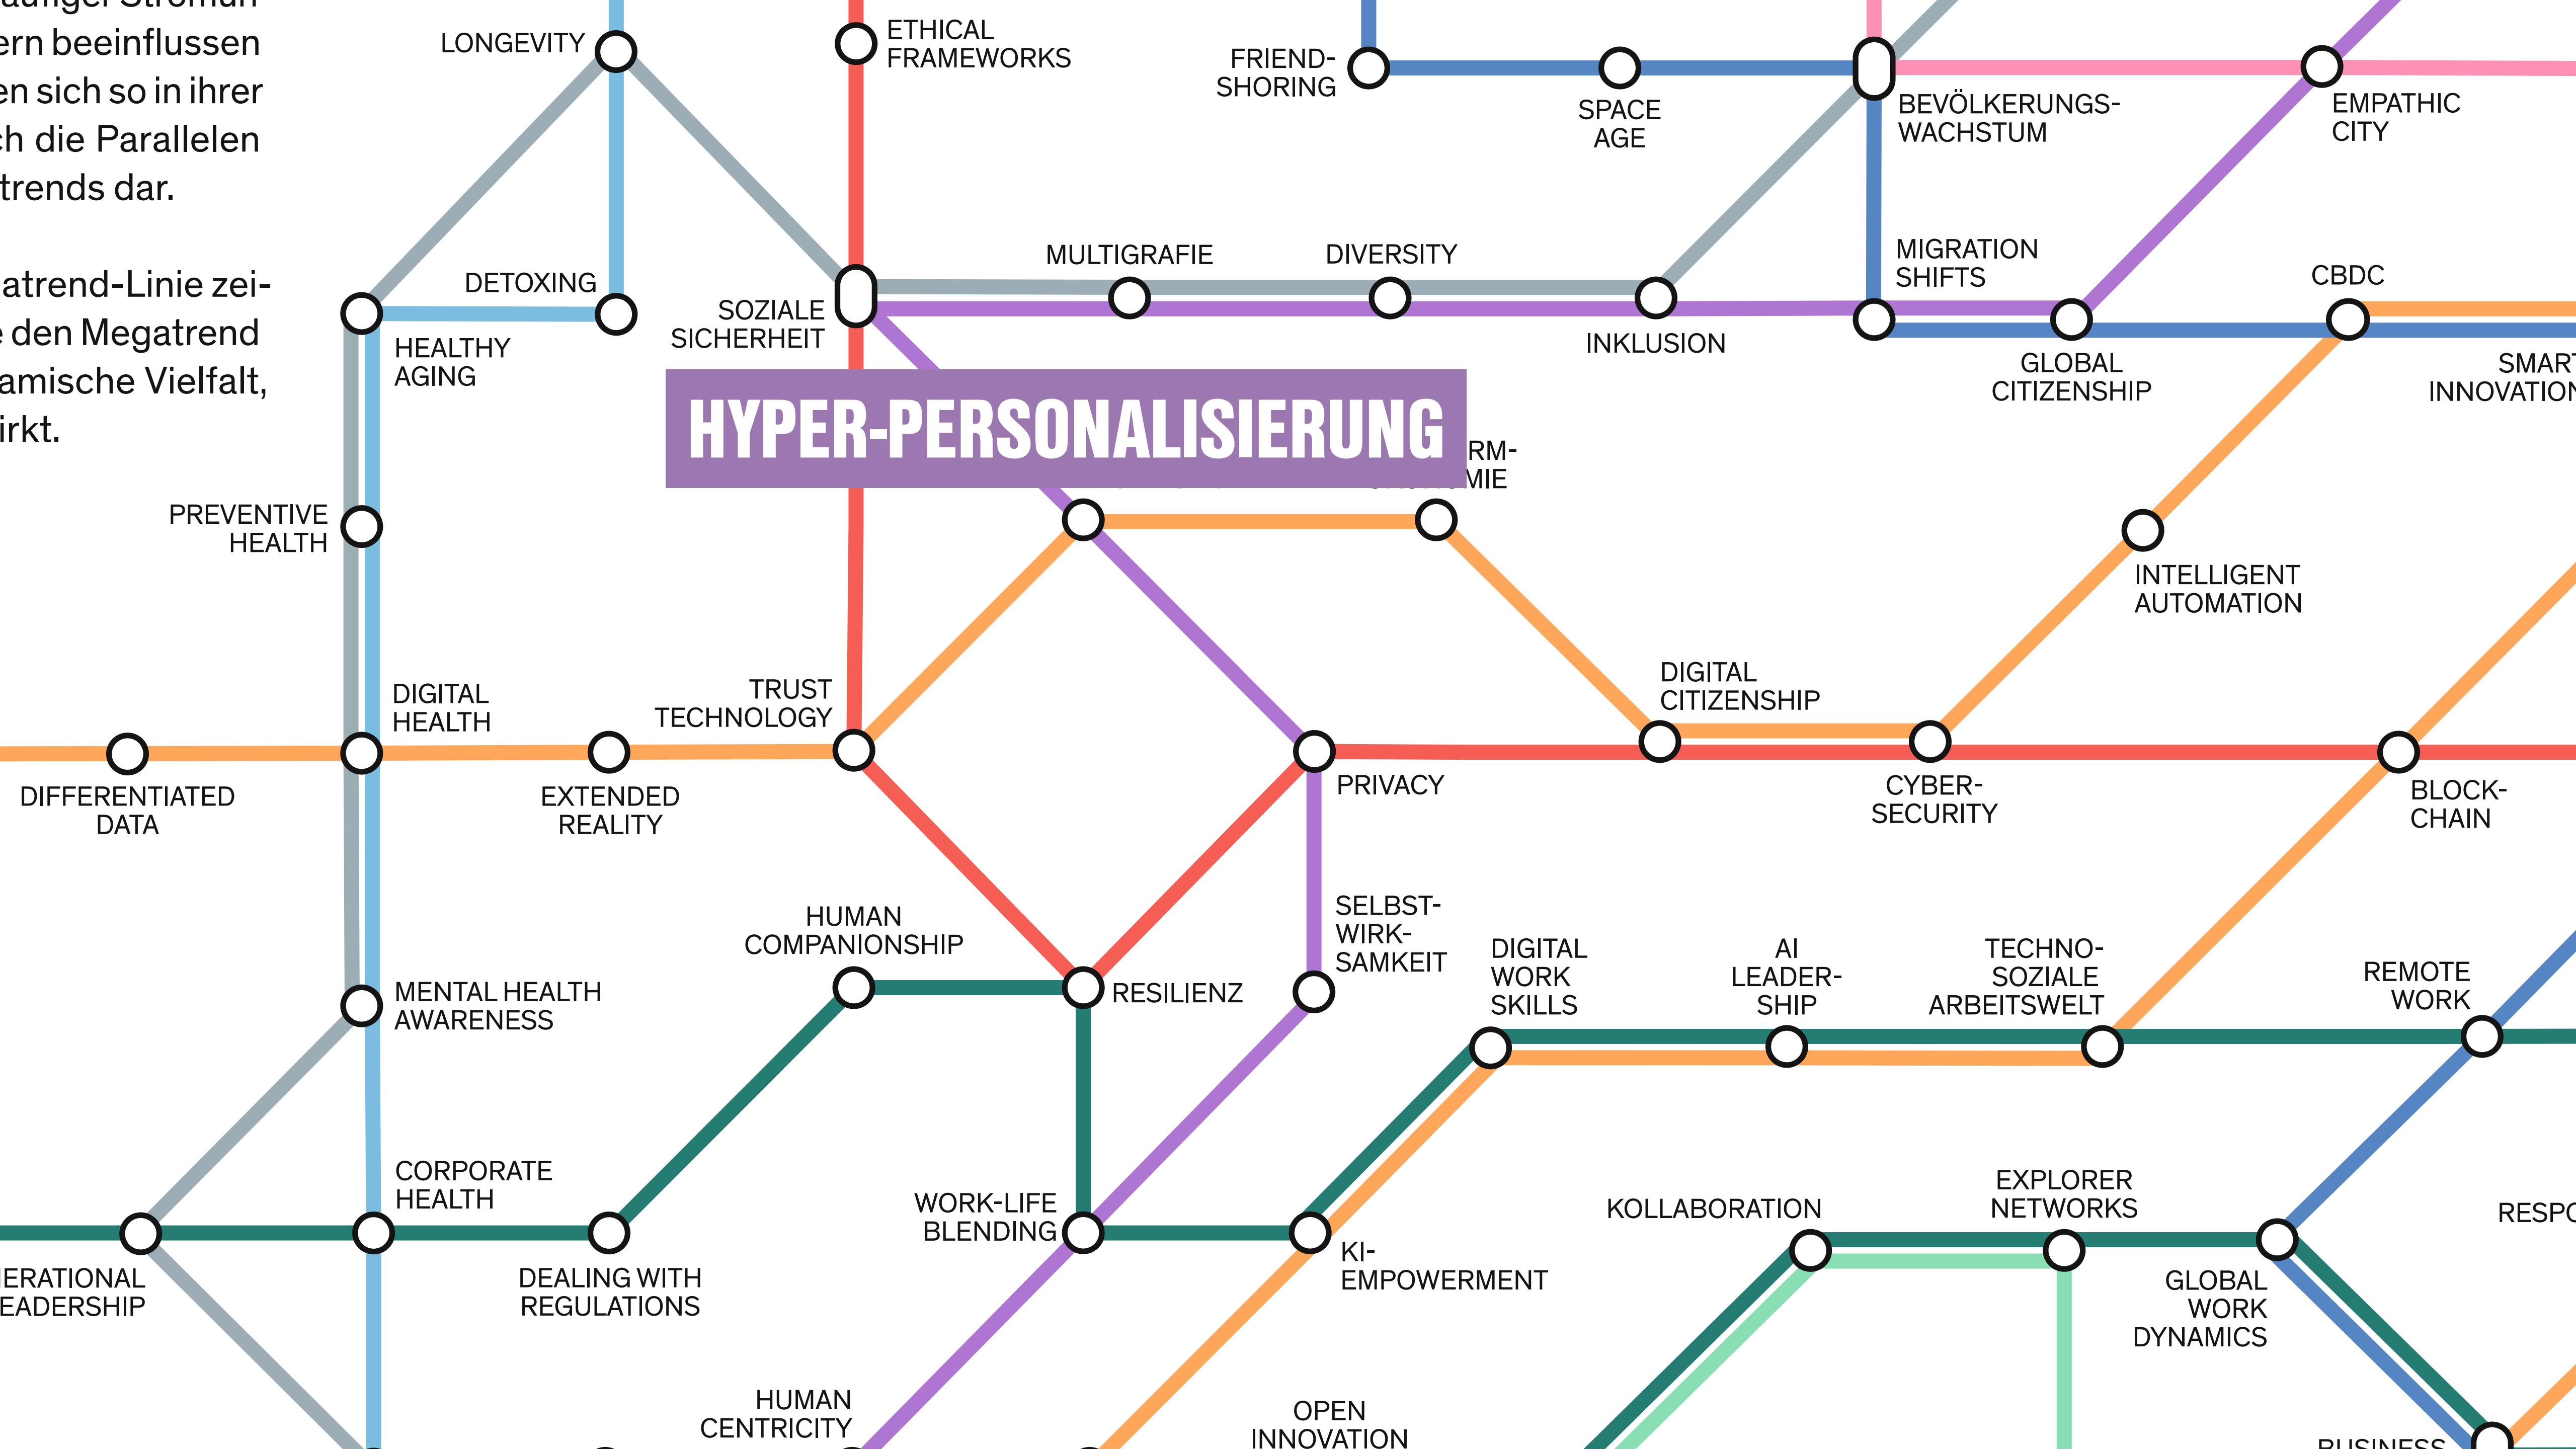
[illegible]ufiger Strömun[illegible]
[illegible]ern beeinflussen
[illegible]en sich so in ihrer
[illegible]ch die Parallelen
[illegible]trends dar.

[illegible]atrend-Linie zei-
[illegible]e den Megatrend
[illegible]amische Vielfalt,
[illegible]irkt.

LONGEVITY
ETHICAL FRAMEWORKS
FRIEND-SHORING
SPACE AGE
BEVÖLKERUNGS-WACHSTUM
EMPATHIC CITY
DETOXING
MULTIGRAFIE
DIVERSITY
MIGRATION SHIFTS
CBDC
SOZIALE SICHERHEIT
HEALTHY AGING
INKLUSION
GLOBAL CITIZENSHIP
SMAR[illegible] INNOVATIO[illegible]
HYPER-PERSONALISIERUNG
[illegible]RM-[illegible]MIE
PREVENTIVE HEALTH
INTELLIGENT AUTOMATION
DIGITAL HEALTH
TRUST TECHNOLOGY
DIGITAL CITIZENSHIP
DIFFERENTIATED DATA
EXTENDED REALITY
PRIVACY
CYBER-SECURITY
BLOCK-CHAIN
HUMAN COMPANIONSHIP
SELBST-WIRK-SAMKEIT
DIGITAL WORK SKILLS
AI LEADER-SHIP
TECHNO-SOZIALE ARBEITSWELT
REMOTE WORK
MENTAL HEALTH AWARENESS
RESILIENZ
CORPORATE HEALTH
WORK-LIFE BLENDING
KOLLABORATION
EXPLORER NETWORKS
RESP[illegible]
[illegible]ERATIONAL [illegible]EADERSHIP
DEALING WITH REGULATIONS
KI-EMPOWERMENT
GLOBAL WORK DYNAMICS
HUMAN CENTRICITY
OPEN INNOVATION
BUSINESS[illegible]